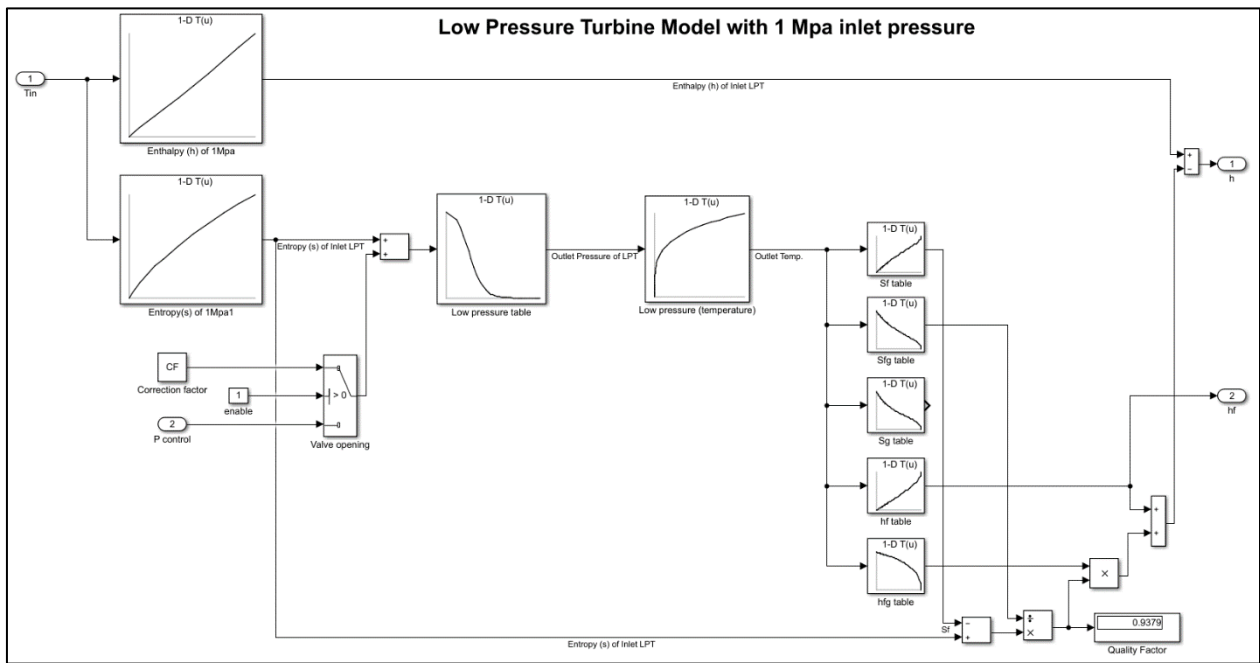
Low Pressure Turbine Model with 1 Mpa inlet pressure

1
Tin

1-D T(u)
Enthalpy (h) of 1Mpa

Enthalpy (h) of Inlet LPT

+
-

1
h

1-D T(u)
Entropy(s) of 1Mpa1

Entropy (s) of Inlet LPT

+
+

1-D T(u)
Low pressure table

Outlet Pressure of LPT

1-D T(u)
Low pressure (temperature)

Outlet Temp.

1-D T(u)
Sf table

1-D T(u)
Sfg table

1-D T(u)
Sg table

1-D T(u)
hf table

1-D T(u)
hfg table

CF
Correction factor

1
enable

> 0

2
P control

Valve opening

2
hf

+
+

×

Sf

-
+

÷
×

0.9379
Quality Factor

Entropy (s) of Inlet LPT